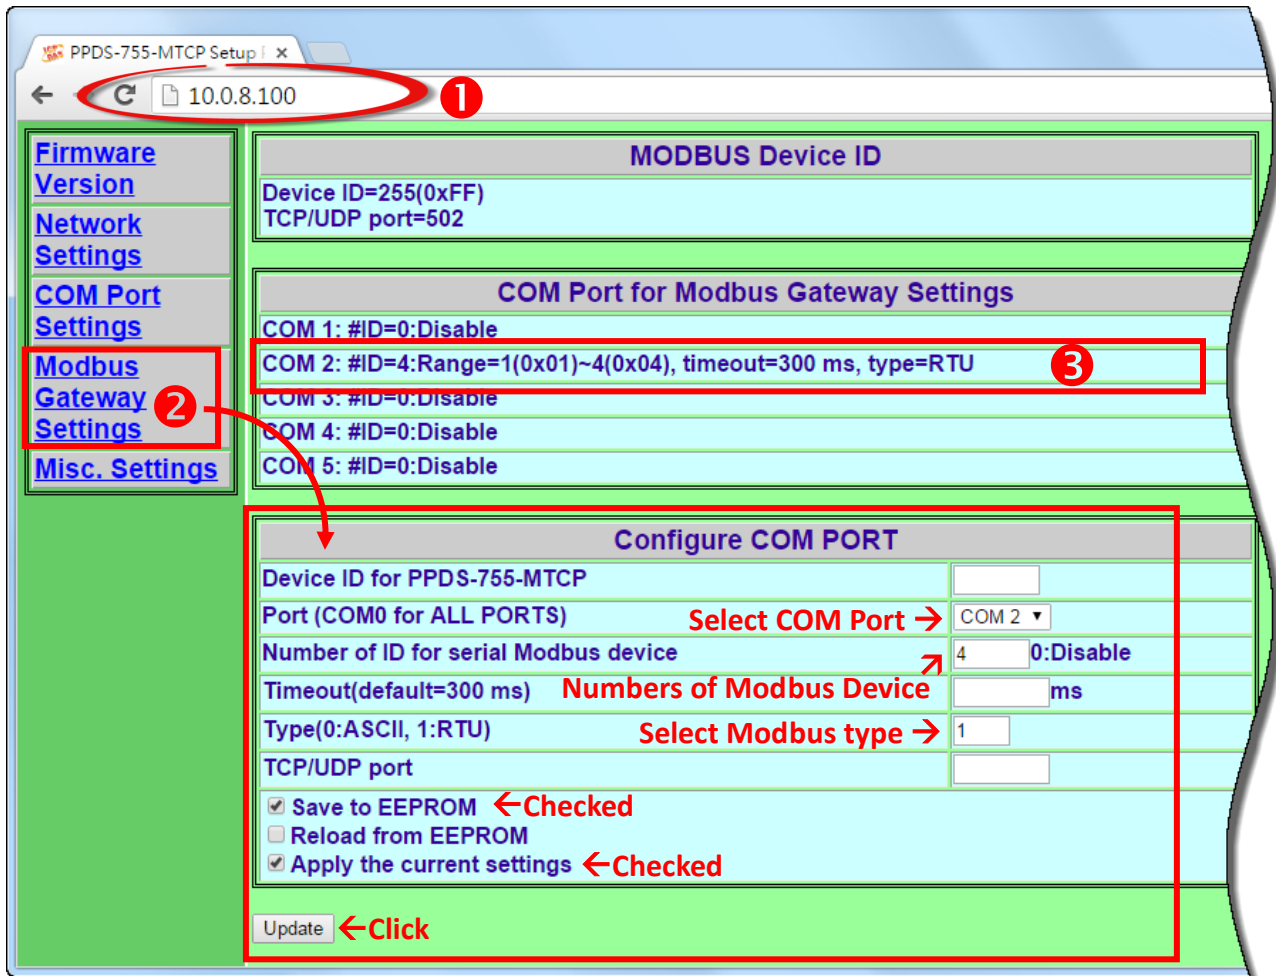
PPDS-755-MTCP Setup ×

10.0.8.100

❶

Firmware Version

Network Settings

COM Port Settings

Modbus Gateway Settings

❷

Misc. Settings

MODBUS Device ID

Device ID=255(0xFF)
TCP/UDP port=502

COM Port for Modbus Gateway Settings

COM 1: #ID=0:Disable

COM 2: #ID=4:Range=1(0x01)~4(0x04), timeout=300 ms, type=RTU

❸

COM 3: #ID=0:Disable

COM 4: #ID=0:Disable

COM 5: #ID=0:Disable

Configure COM PORT

| | |
|---|---|
| Device ID for PPDS-755-MTCP | |
| Port (COM0 for ALL PORTS) Select COM Port → | COM 2 ▾ |
| Number of ID for serial Modbus device | 4 0:Disable |
| Timeout(default=300 ms) Numbers of Modbus Device | ms |
| Type(0:ASCII, 1:RTU) Select Modbus type → | 1 |
| TCP/UDP port | |

Save to EEPROM ←Checked
Reload from EEPROM
Apply the current settings ←Checked

Update ←Click